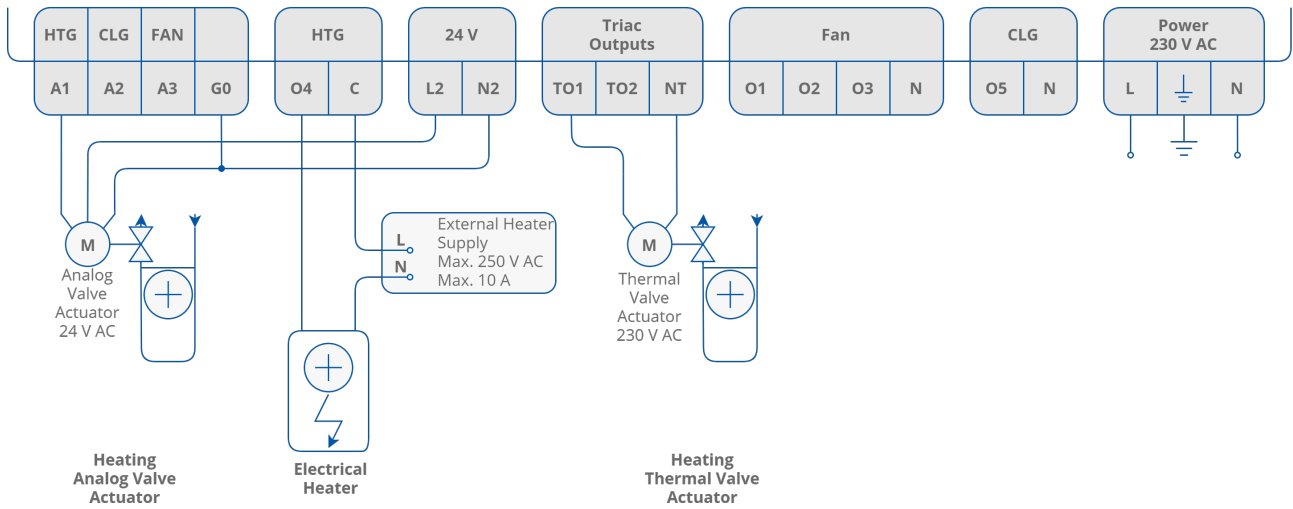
HTG CLG FAN
A1 A2 A3 G0

HTG
O4 C

24 V
L2 N2

Triac Outputs
TO1 TO2 NT

Fan
O1 O2 O3 N

CLG
O5 N

Power 230 V AC
L N

M
Analog Valve Actuator 24 V AC

L
N
External Heater Supply Max. 250 V AC Max. 10 A

M
Thermal Valve Actuator 230 V AC

Heating Analog Valve Actuator

Electrical Heater

Heating Thermal Valve Actuator